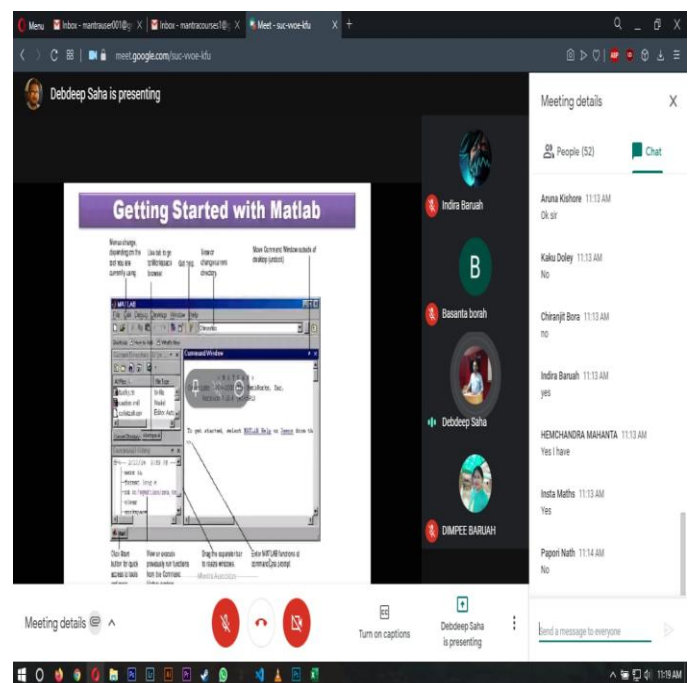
Menu Inbox - mantrauser001@g X Inbox - mantracourses1@ X Meet - suc-wvoe-kfu X +

meet.google.com/suc-wvoe-kfu

Debdeep Saha is presenting

Getting Started with Matlab

Menus change, depending on the tool you are currently using

Use tab to go to Workspace browser

Get help

View or change current directory

Move Command Window outside of desktop (undock)

MATLAB

File Edit Debug Desktop Window Help

Directo

Command Window

To get started, select MATLAB Help or Demos from th

Click Start button for quick access to tools and more

View or execute previously run functions from the Command History window

Drag the separator bar to resize windows

Enter MATLAB functions at command line prompt

Indira Baruah

B

Basanta borah

Debdeep Saha

DIMPEE BARUAH

Meeting details X

People (52) Chat

Aruna Kishore 11:13 AM
Ok sir

Kaku Doley 11:13 AM
No

Chiranjit Bora 11:13 AM
no

Indira Baruah 11:13 AM
yes

HEMCHANDRA MAHANTA 11:13 AM
Yes I have

Insta Maths 11:13 AM
Yes

Papori Nath 11:14 AM
No

Send a message to everyone

Meeting details ^

Turn on captions

Debdeep Saha is presenting

11:19 AM